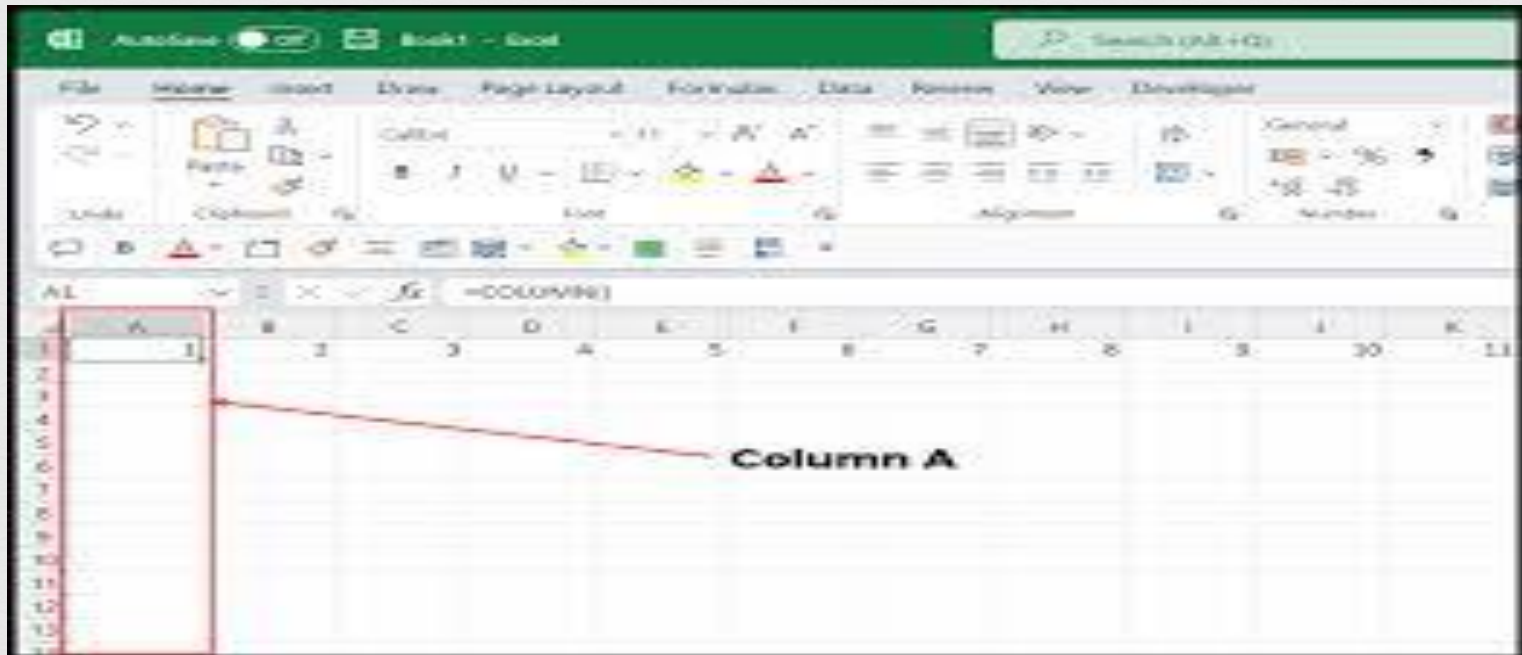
AutoSave Off Book1 - Excel
Search (Alt+Q)

File Home Insert Draw Page Layout Formulas Data Review View Developer

Paste
Undo Clipboard
Calibri 11
Font
Alignment
General
Number

A1 =COLUMN()

| | A | B | C | D | E | F | G | H | I | J | K |
|---|---|---|---|---|---|---|---|---|---|---|---|
| 1 | 1 | 2 | 3 | 4 | 5 | 6 | 7 | 8 | 9 | 10 | 11 |
| 2 | | | | | | | | | | | |
| 3 | | | | | | | | | | | |
| 4 | | | | | | | | | | | |
| 5 | | | | | | | | | | | |
| 6 | | | | | | | | | | | |
| 7 | | | | | | | | | | | |
| 8 | | | | | | | | | | | |
| 9 | | | | | | | | | | | |
| 10 | | | | | | | | | | | |
| 11 | | | | | | | | | | | |
| 12 | | | | | | | | | | | |
| 13 | | | | | | | | | | | |

Column A